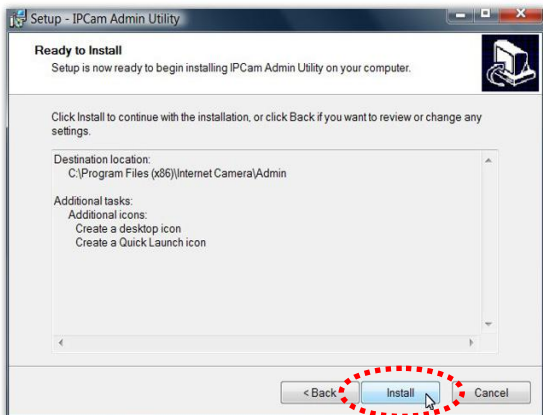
Setup - IPCam Admin Utility

Ready to Install

Setup is now ready to begin installing IPCam Admin Utility on your computer.

Click Install to continue with the installation, or click Back if you want to review or change any settings.

Destination location:
C:\Program Files (x86)\Internet Camera\Admin

Additional tasks:
Additional icons:
Create a desktop icon
Create a Quick Launch icon

< Back
Install
Cancel